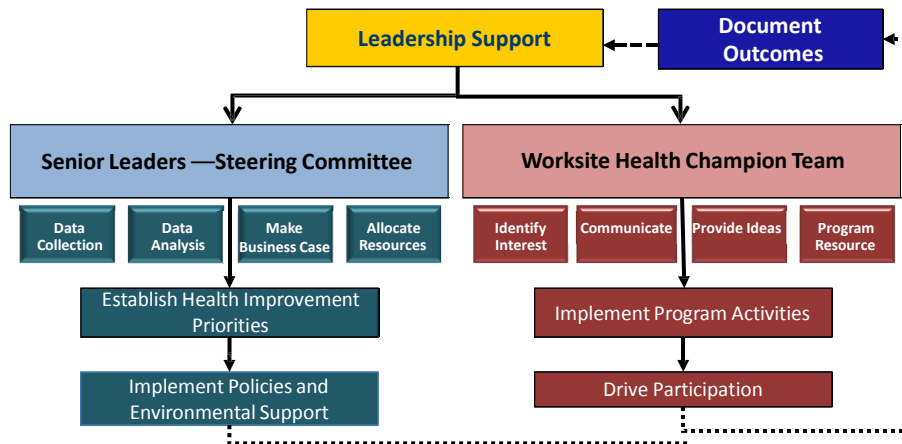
Leadership Support

Document Outcomes

Senior Leaders —Steering Committee

Data Collection

Data Analysis

Make Business Case

Allocate Resources

Establish Health Improvement Priorities

Implement Policies and Environmental Support

Worksite Health Champion Team

Identify Interest

Communicate

Provide Ideas

Program Resource

Implement Program Activities

Drive Participation